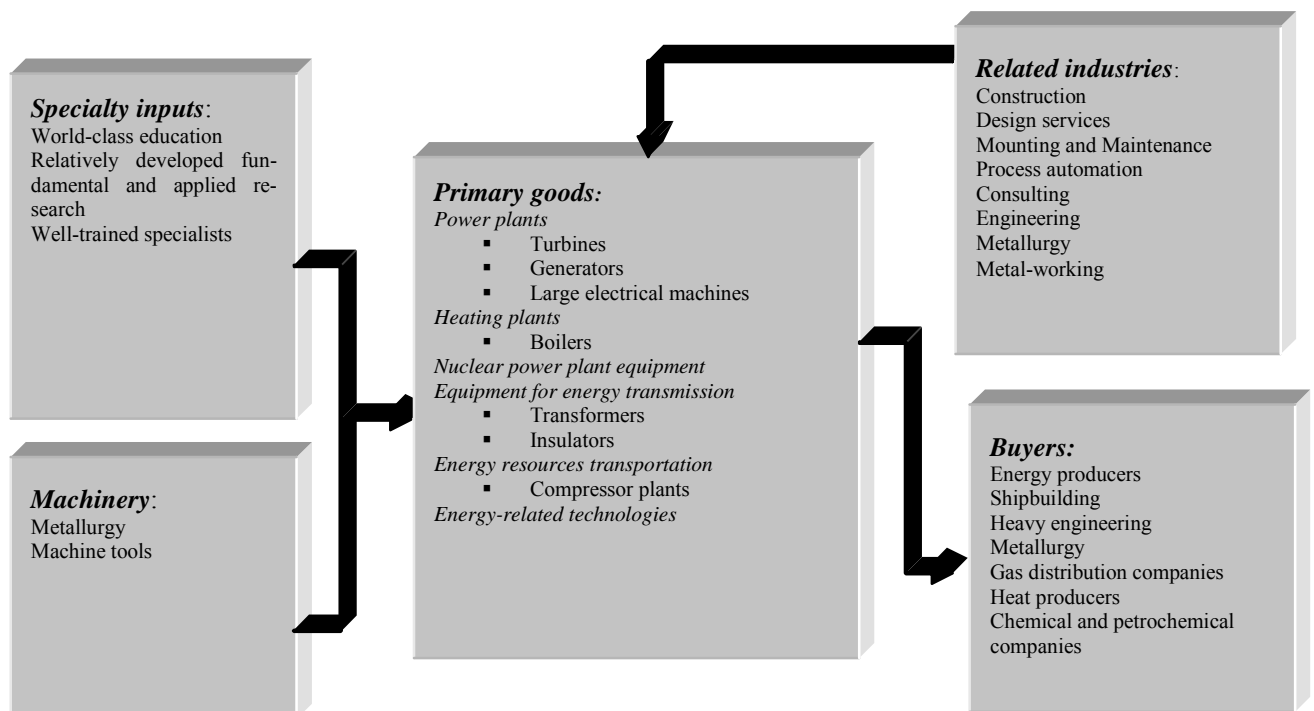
Specialty inputs:
World-class education
Relatively developed fundamental and applied research
Well-trained specialists

Machinery:
Metallurgy
Machine tools

Primary goods:
Power plants
- Turbines
- Generators
- Large electrical machines
Heating plants
- Boilers
Nuclear power plant equipment
Equipment for energy transmission
- Transformers
- Insulators
Energy resources transportation
- Compressor plants
Energy-related technologies

Related industries:
Construction
Design services
Mounting and Maintenance
Process automation
Consulting
Engineering
Metallurgy
Metal-working

Buyers:
Energy producers
Shipbuilding
Heavy engineering
Metallurgy
Gas distribution companies
Heat producers
Chemical and petrochemical companies